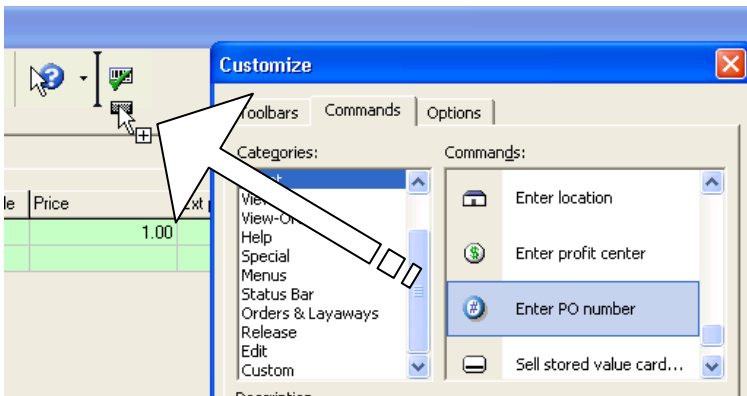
Customize

Toolbars
Commands
Options

Categories:
View
View-O
Help
Special
Menus
Status Bar
Orders & Layaways
Release
Edit
Custom

Commands:
Enter location
Enter profit center
Enter PO number
Sell stored value card...

le
Price
Ext
1.00